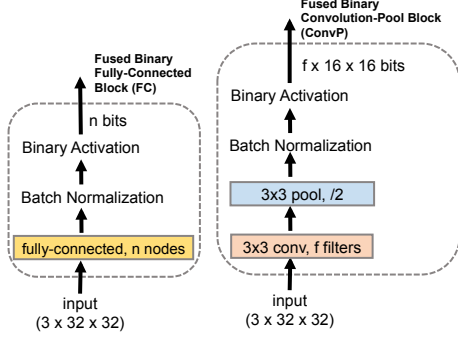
Fused Binary Fully-Connected Block (FC)

n bits

Binary Activation

Batch Normalization

fully-connected, n nodes

input
(3 x 32 x 32)

Fused Binary Convolution-Pool Block (ConvP)

f x 16 x 16 bits

Binary Activation

Batch Normalization

3x3 pool, /2

3x3 conv, f filters

input
(3 x 32 x 32)